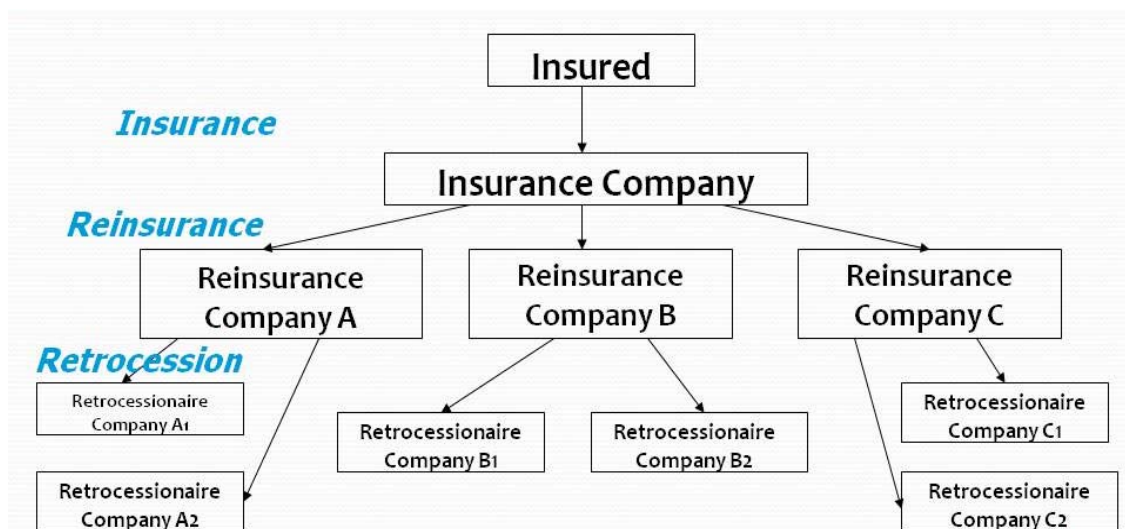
Insured

Insurance

Insurance Company

Reinsurance

Reinsurance Company A

Reinsurance Company B

Reinsurance Company C

Retrocession

Retrocessionaire Company A1

Retrocessionaire Company A2

Retrocessionaire Company B1

Retrocessionaire Company B2

Retrocessionaire Company C1

Retrocessionaire Company C2